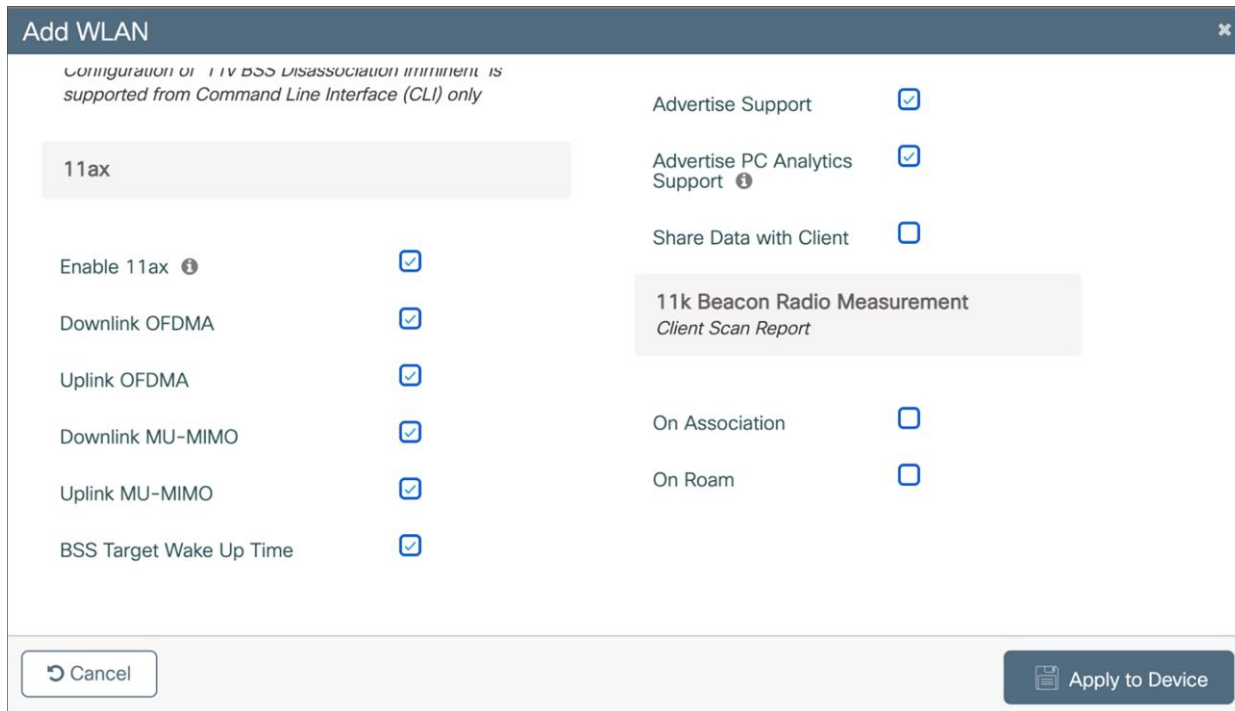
Add WLAN

×

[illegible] supported from Command Line Interface (CLI) only

11ax

Enable 11ax

Downlink OFDMA

Uplink OFDMA

Downlink MU-MIMO

Uplink MU-MIMO

BSS Target Wake Up Time

Advertise Support

Advertise PC Analytics Support

Share Data with Client

11k Beacon Radio Measurement
Client Scan Report

On Association

On Roam

Cancel

Apply to Device